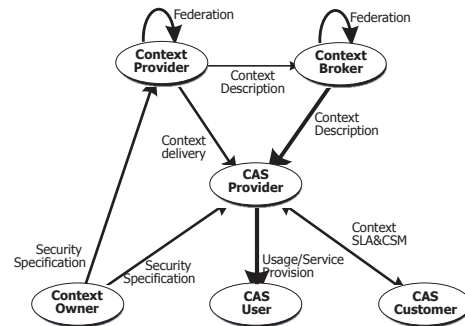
Federation

Context Provider

Federation

Context Broker

Context Description

Context Description

Context delivery

CAS Provider

Security Specification

Security Specification

Usage/Service Provision

Context SLA&CSM

Context Owner

CAS User

CAS Customer